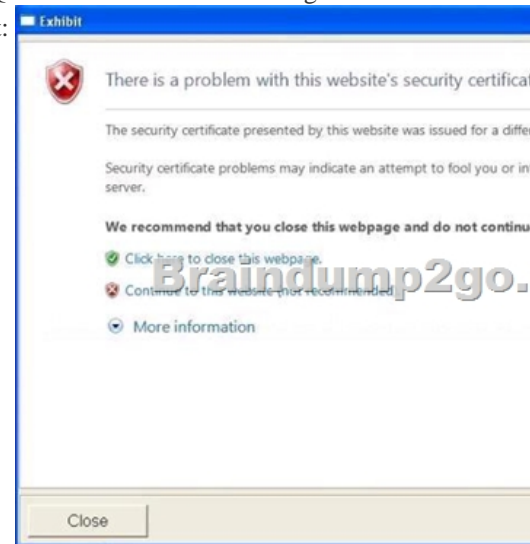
Exhibit

There is a problem with this website's security certificat

The security certificate presented by this website was issued for a diffe

Security certificate problems may indicate an attempt to fool you or in server.

We recommend that you close this webpage and do not continu

Click here to close this webpage.

Continue to this website (not recommended).

Braindump2go.

More information

Close